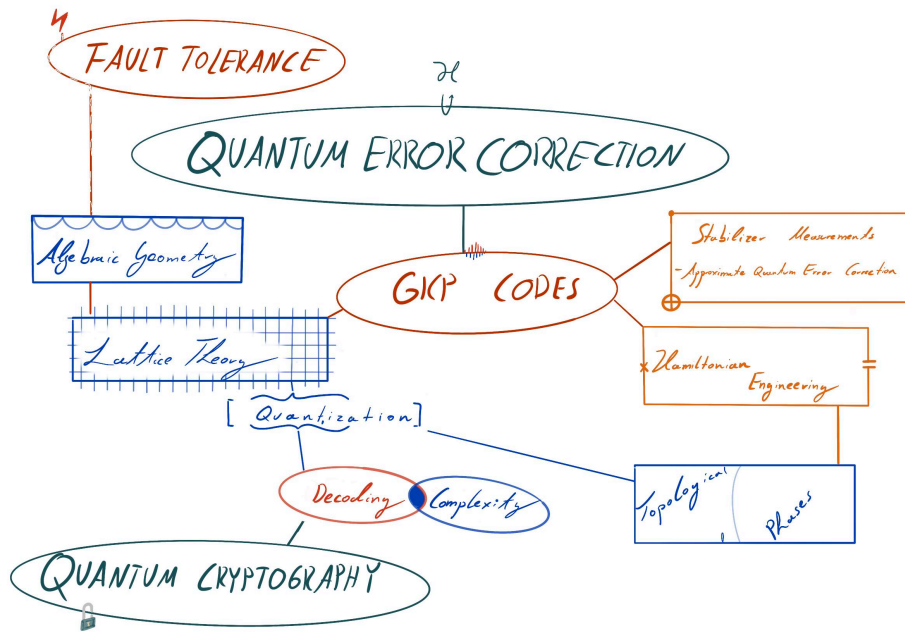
FAULT TOLERANCE

$\mathcal{H}$
$\cup$

QUANTUM ERROR CORRECTION

Algebraic Geometry

GKP CODES

Stabilizer Measurements
- Approximate Quantum Error Correction

Lattice Theory

Hamiltonian Engineering

[ Quantization ]

Decoding

Complexity

Topological Phases

QUANTUM CRYPTOGRAPHY